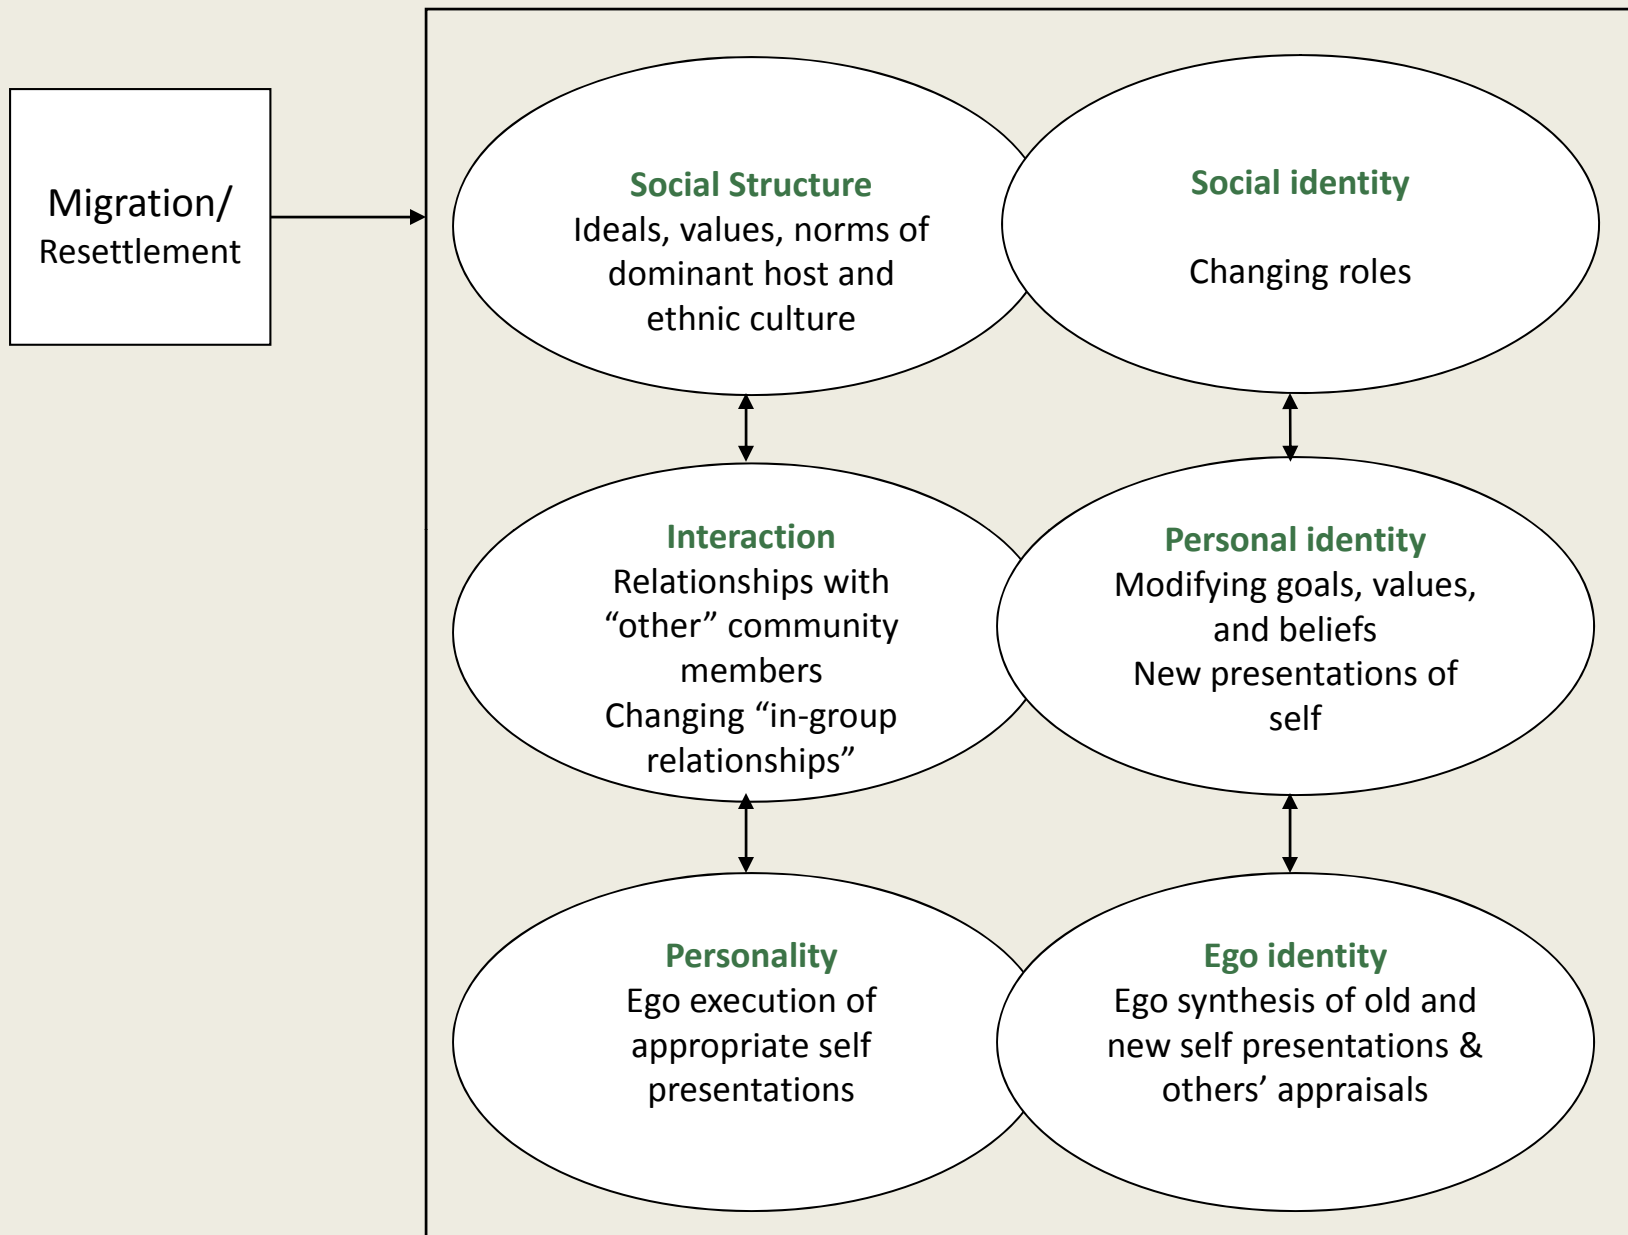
Migration/
Resettlement

Social Structure
Ideals, values, norms of dominant host and ethnic culture

Social identity

Changing roles

Interaction
Relationships with “other” community members
Changing “in-group relationships”

Personal identity
Modifying goals, values, and beliefs
New presentations of self

Personality
Ego execution of appropriate self presentations

Ego identity
Ego synthesis of old and new self presentations & others’ appraisals